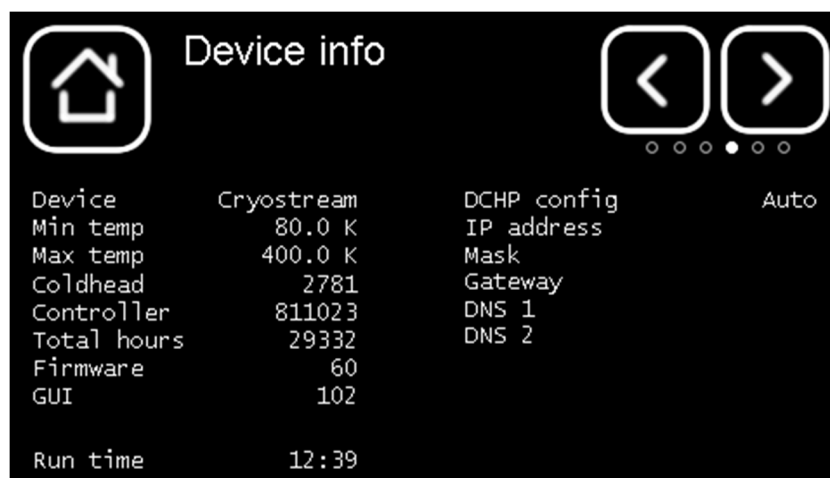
Device info

| | |
|---|---|
| Device | Cryostream |
| Min temp | 80.0 K |
| Max temp | 400.0 K |
| Coldhead | 2781 |
| Controller | 811023 |
| Total hours | 29332 |
| Firmware | 60 |
| GUI | 102 |
| Run time | 12:39 |

| | |
|---|---|
| DCHP config | Auto |
| IP address | |
| Mask | |
| Gateway | |
| DNS 1 | |
| DNS 2 | |